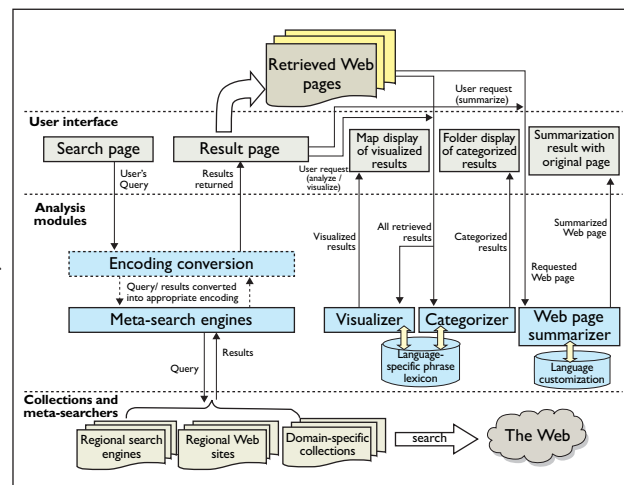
Retrieved Web pages

User request (summarize)

User interface

Search page

Result page

Map display of visualized results

Folder display of categorized results

Summarization result with original page

User's Query

Results returned

User request (analyze / visualize)

Analysis modules

Visualized results

All retrieved results

Categorized results

Summarized Web page

Encoding conversion

Requested Web page

Query/ results converted into appropriate encoding

Meta-search engines

Visualizer

Categorizer

Web page summarizer

Language-specific phrase lexicon

Language customization

Query

Results

Collections and meta-searchers

Regional search engines

Regional Web sites

Domain-specific collections

search

The Web